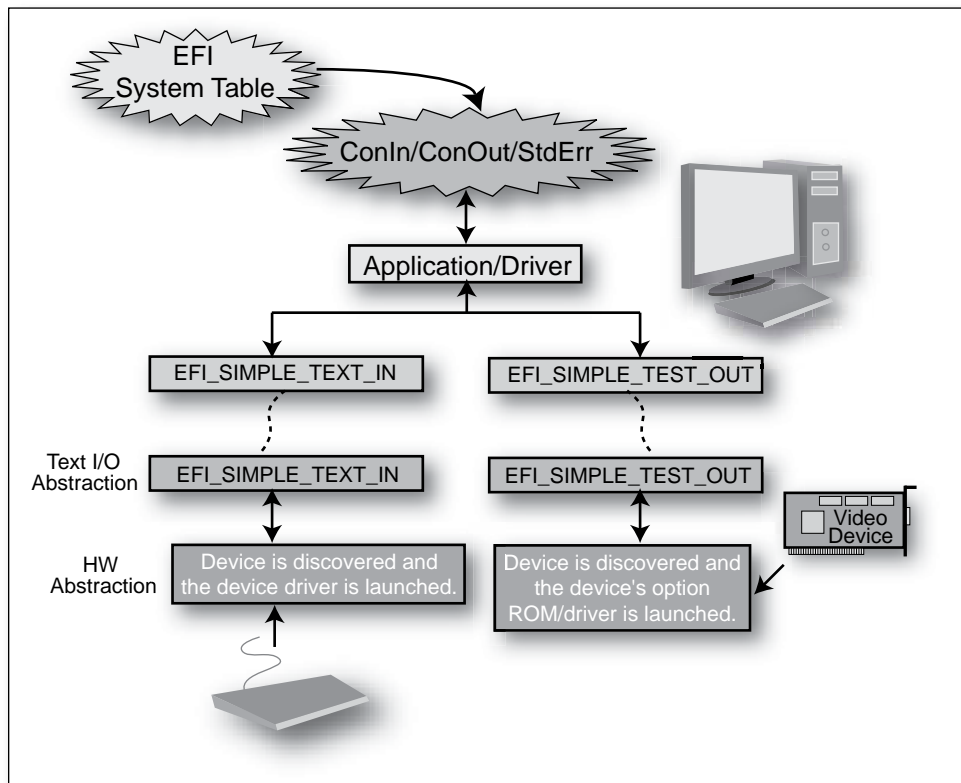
EFI System Table

ConIn/ConOut/StdErr

Application/Driver

EFI_SIMPLE_TEXT_IN

EFI_SIMPLE_TEST_OUT

Text I/O Abstraction

EFI_SIMPLE_TEXT_IN

EFI_SIMPLE_TEST_OUT

Video Device

HW Abstraction

Device is discovered and the device driver is launched.

Device is discovered and the device's option ROM/driver is launched.